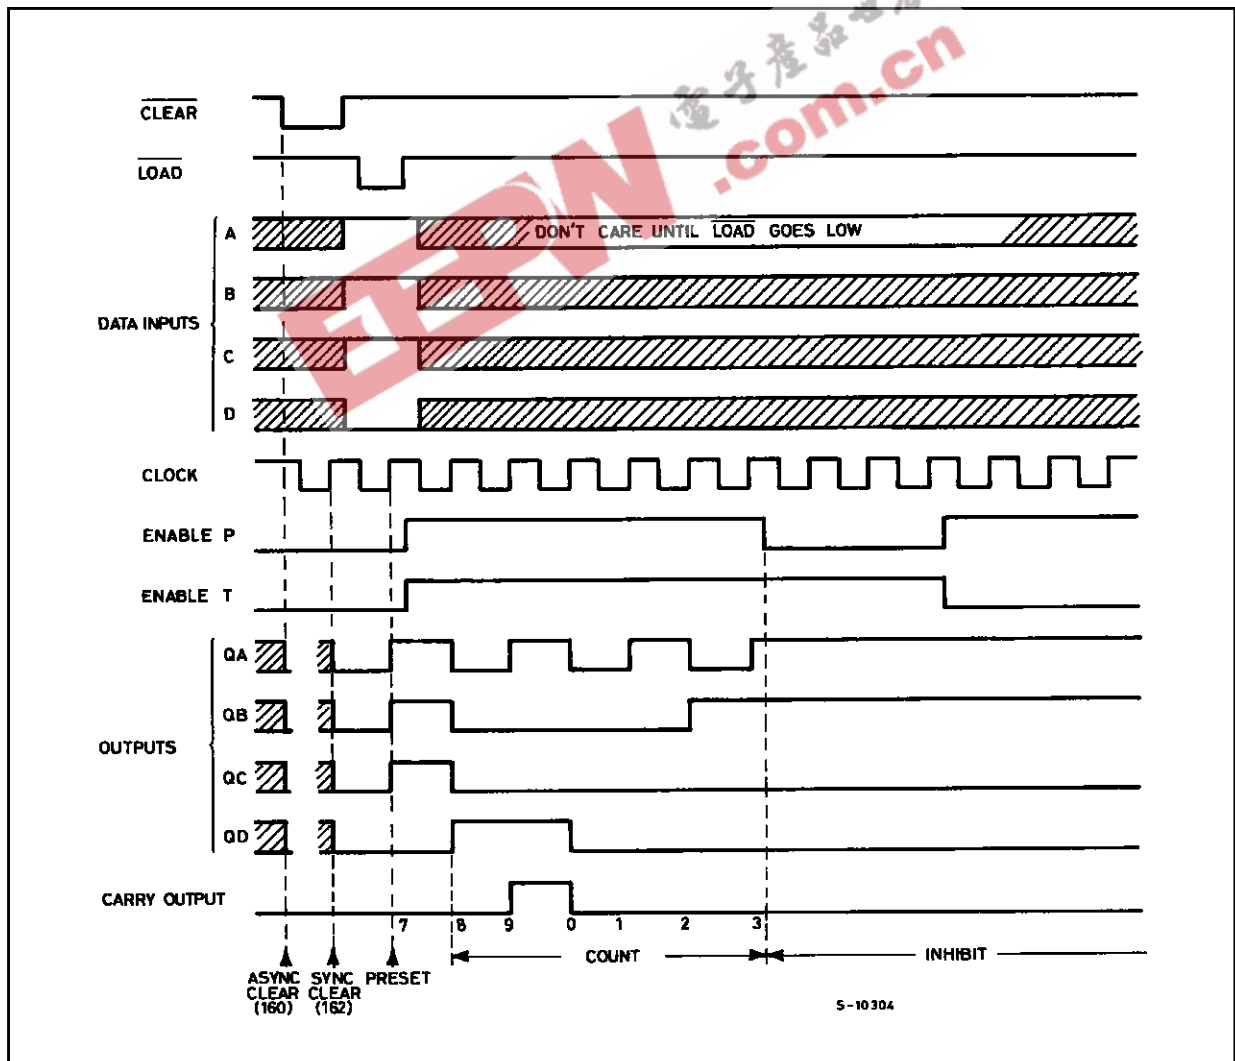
$\overline{CLEAR}$

$\overline{LOAD}$

DATA INPUTS

A

B

C

D

DON'T CARE UNTIL $\overline{LOAD}$ GOES LOW

CLOCK

ENABLE P

ENABLE T

OUTPUTS

QA

QB

QC

QD

CARRY OUTPUT

7 8 9 0 1 2 3

COUNT

INHIBIT

ASYNC CLEAR (160)

SYNC CLEAR (162)

PRESET

S-10304

电子产品世界 EEPW .com.cn